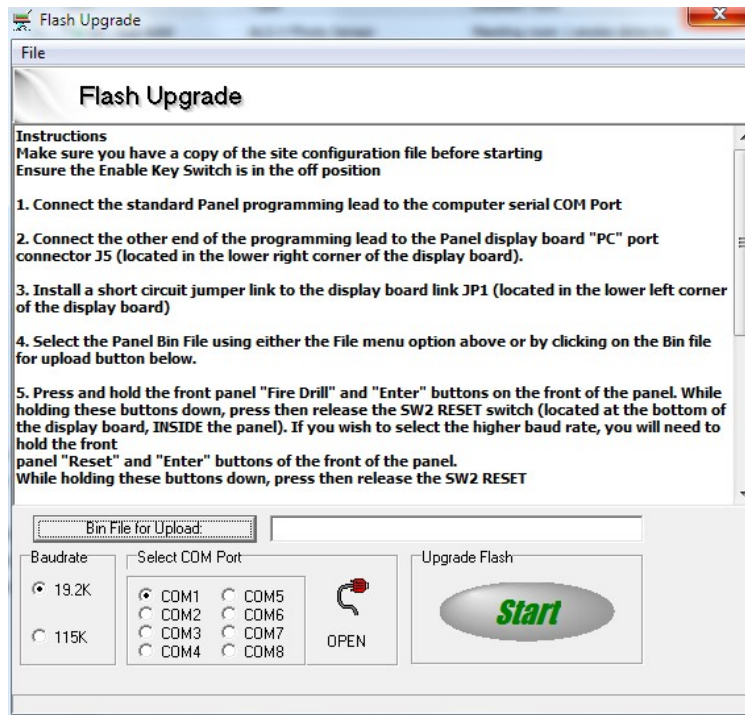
Flash Upgrade

File

Flash Upgrade

Instructions
Make sure you have a copy of the site configuration file before starting
Ensure the Enable Key Switch is in the off position

1. Connect the standard Panel programming lead to the computer serial COM Port

2. Connect the other end of the programming lead to the Panel display board "PC" port connector J5 (located in the lower right corner of the display board).

3. Install a short circuit jumper link to the display board link JP1 (located in the lower left corner of the display board)

4. Select the Panel Bin File using either the File menu option above or by clicking on the Bin file for upload button below.

5. Press and hold the front panel "Fire Drill" and "Enter" buttons on the front of the panel. While holding these buttons down, press then release the SW2 RESET switch (located at the bottom of the display board, INSIDE the panel). If you wish to select the higher baud rate, you will need to hold the front
panel "Reset" and "Enter" buttons of the front of the panel.
While holding these buttons down, press then release the SW2 RESET

Bin File for Upload:

Baudrate
19.2K
115K

Select COM Port
COM1 COM5
COM2 COM6
COM3 COM7
COM4 COM8

OPEN

Upgrade Flash
Start